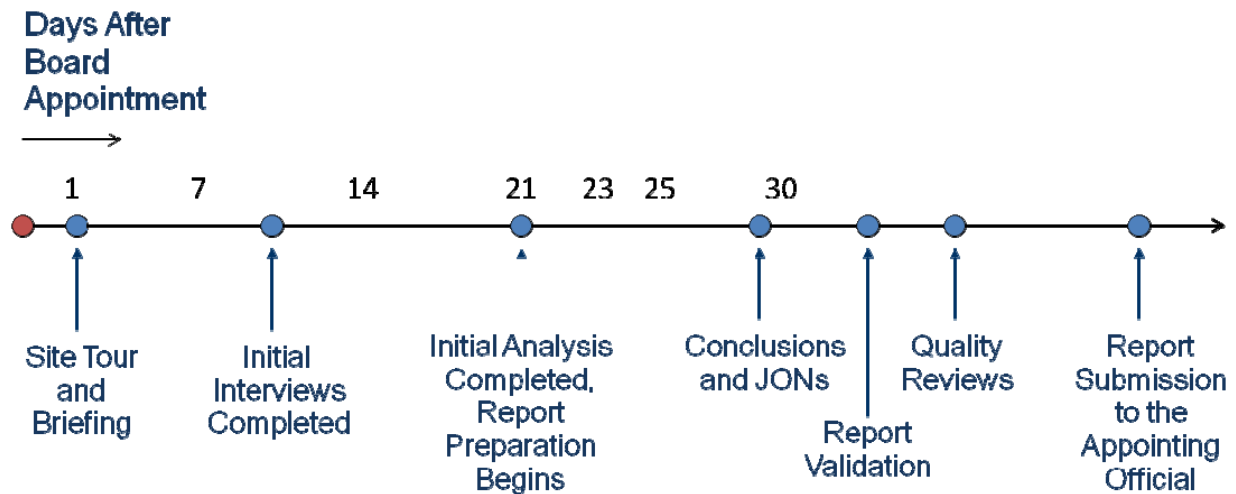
Days After Board Appointment

1 7 14 21 23 25 30

Site Tour and Briefing

Initial Interviews Completed

Initial Analysis Completed, Report Preparation Begins

Conclusions and JONs

Report Validation

Quality Reviews

Report Submission to the Appointing Official